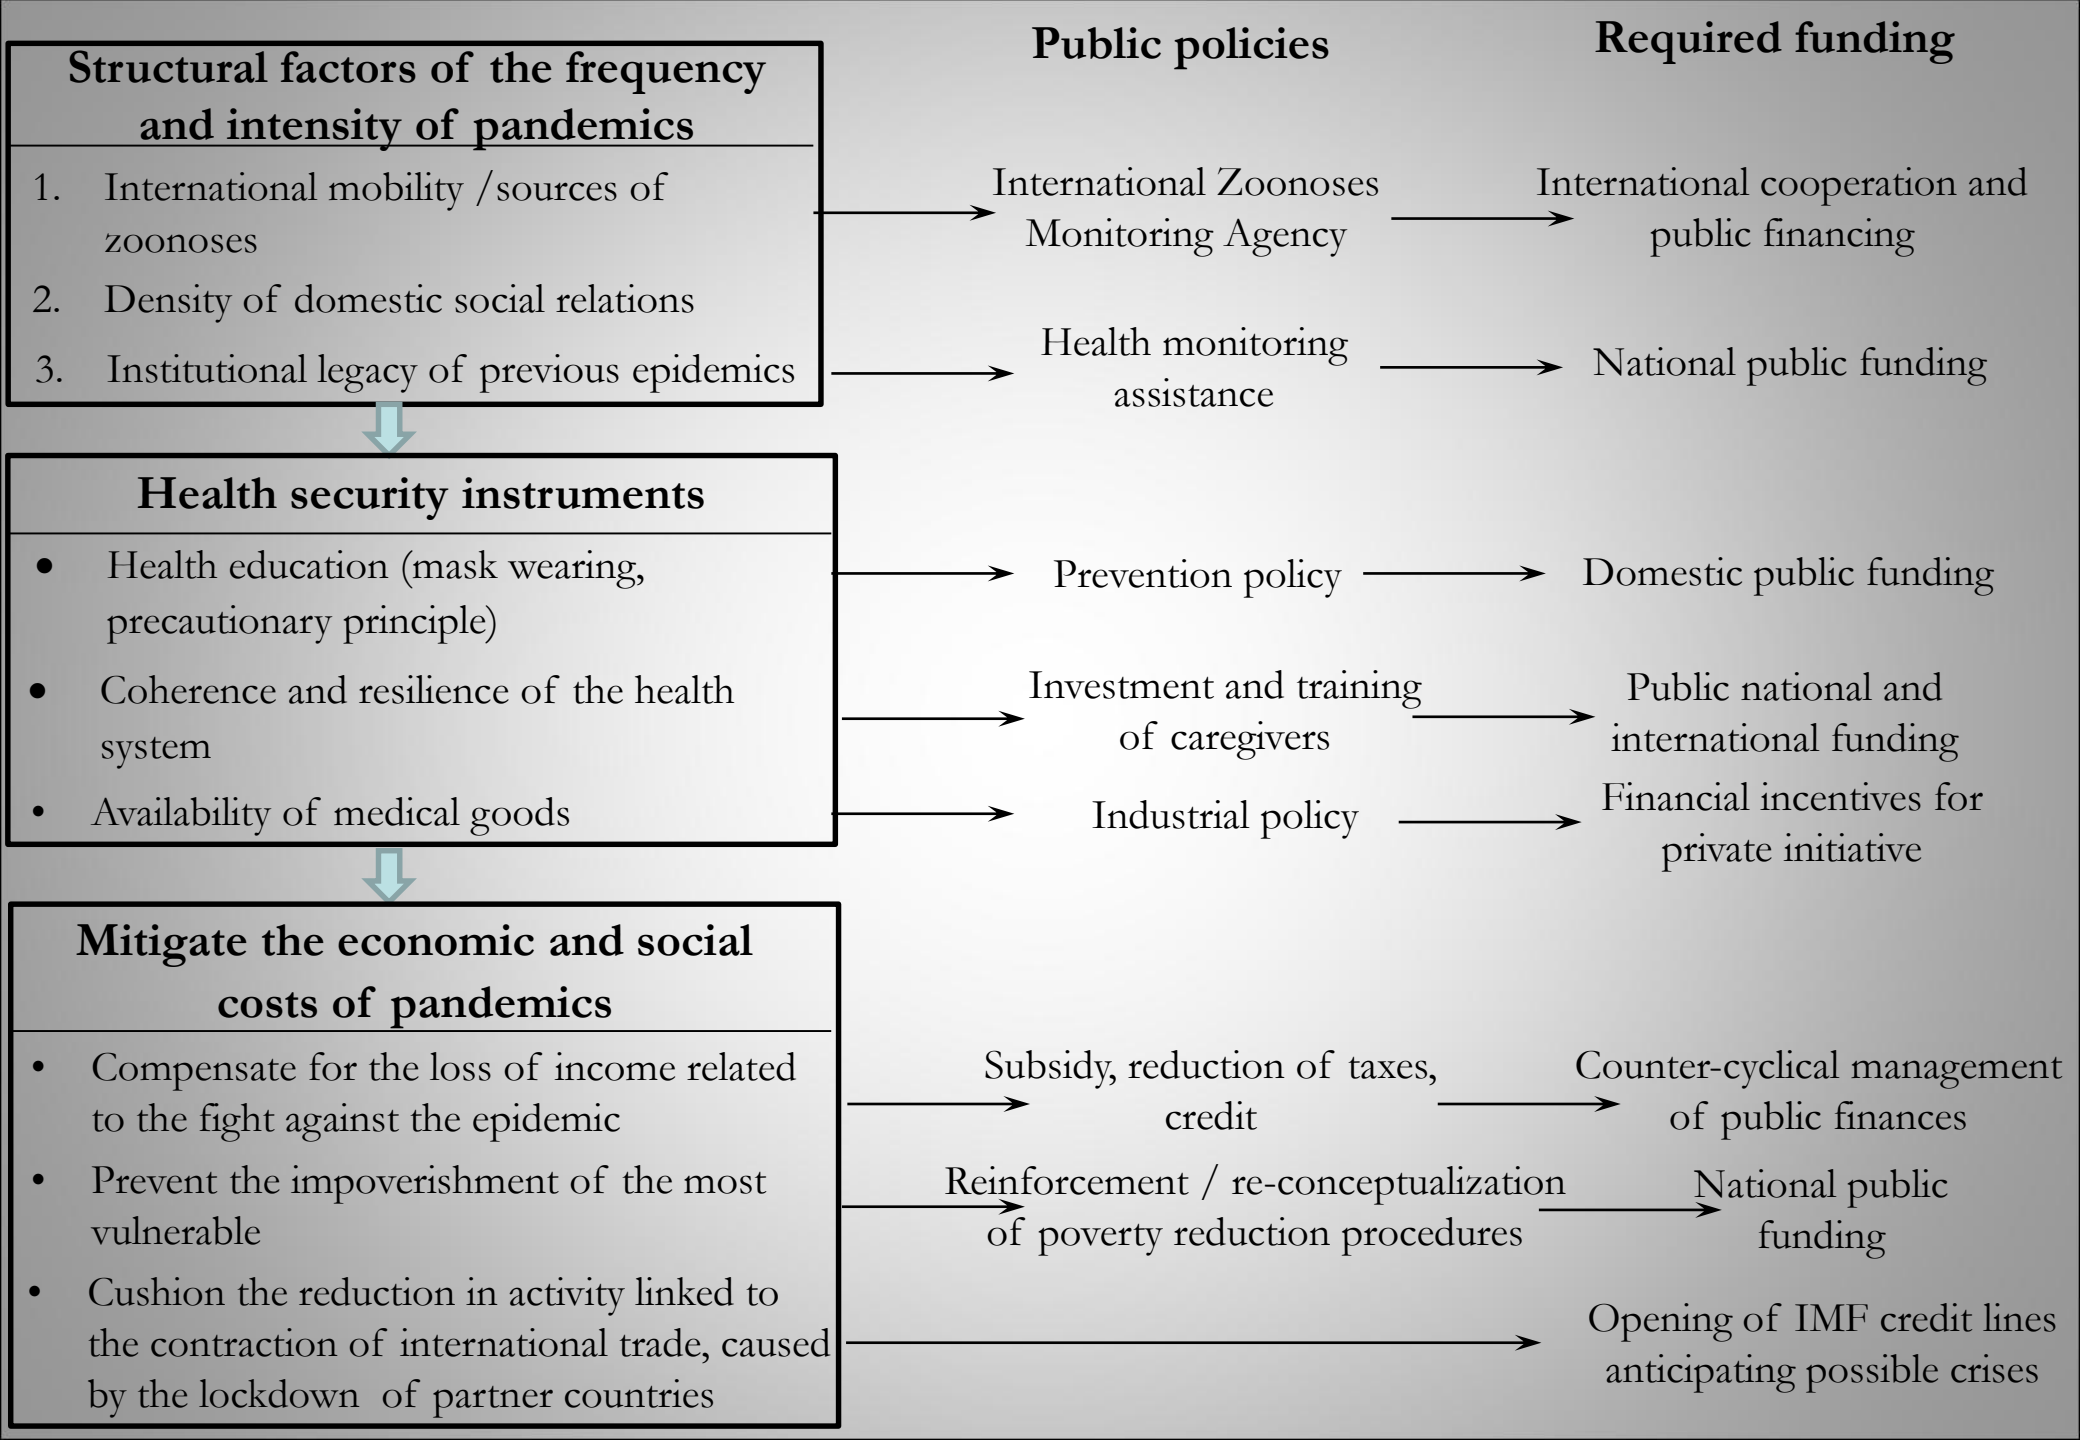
Public policies

Required funding

Structural factors of the frequency and intensity of pandemics

1. International mobility /sources of zoonoses
2. Density of domestic social relations
3. Institutional legacy of previous epidemics

International Zoonoses Monitoring Agency

International cooperation and public financing

Health monitoring assistance

National public funding

Health security instruments

• Health education (mask wearing, precautionary principle)
• Coherence and resilience of the health system
• Availability of medical goods

Prevention policy

Domestic public funding

Investment and training of caregivers

Public national and international funding

Industrial policy

Financial incentives for private initiative

Mitigate the economic and social costs of pandemics

• Compensate for the loss of income related to the fight against the epidemic
• Prevent the impoverishment of the most vulnerable
• Cushion the reduction in activity linked to the contraction of international trade, caused by the lockdown of partner countries

Subsidy, reduction of taxes, credit

Counter-cyclical management of public finances

Reinforcement / re-conceptualization of poverty reduction procedures

National public funding

Opening of IMF credit lines anticipating possible crises